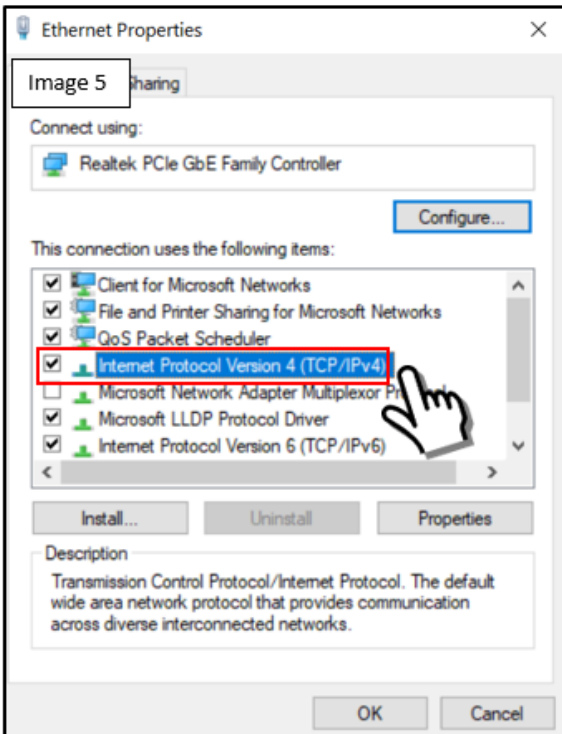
Ethernet Properties

Image 5

Sharing

Connect using:

Realtek PCIe GbE Family Controller

Configure...

This connection uses the following items:

Client for Microsoft Networks
File and Printer Sharing for Microsoft Networks
QoS Packet Scheduler
Internet Protocol Version 4 (TCP/IPv4)
Microsoft Network Adapter Multiplexor Pr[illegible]
Microsoft LLDP Protocol Driver
Internet Protocol Version 6 (TCP/IPv6)

Install...
Uninstall
Properties

Description

Transmission Control Protocol/Internet Protocol. The default wide area network protocol that provides communication across diverse interconnected networks.

OK
Cancel